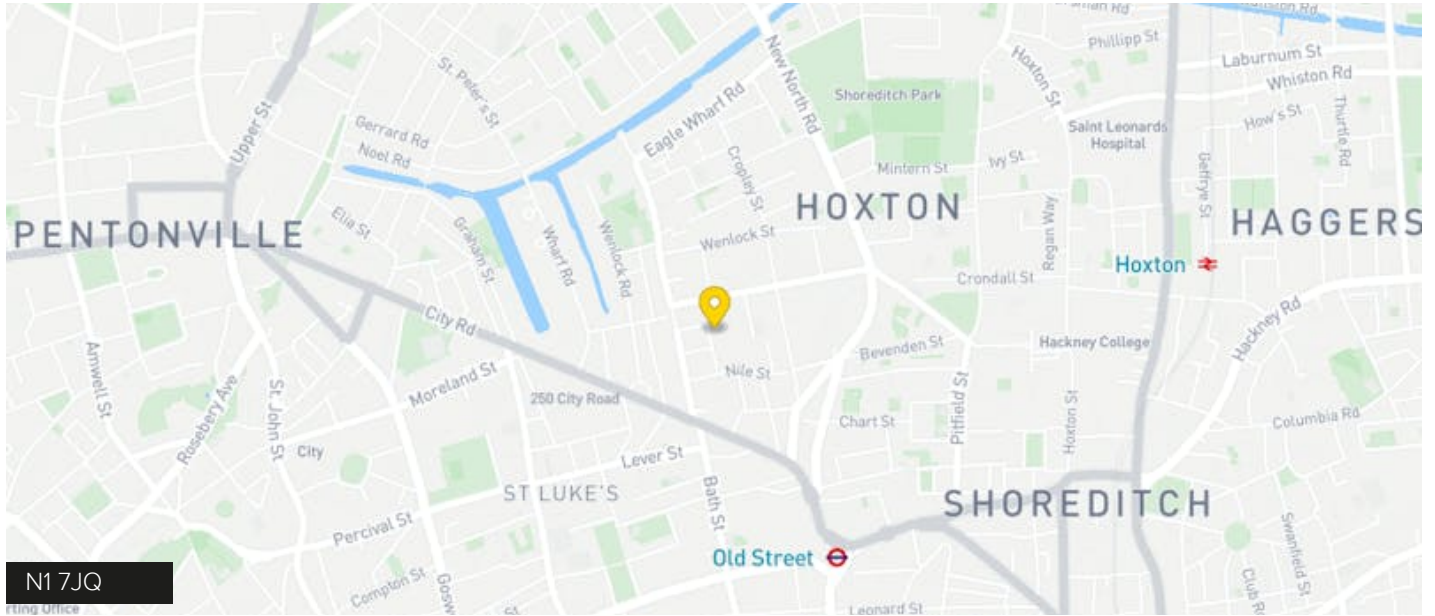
Phillipp St
Laburnum St
Whiston Rd
How's St
Thurtle Rd
St. Peter's St
Eagle Wharf Rd
New North Rd
Shoreditch Park
Hoxton St
Saint Leonards Hospital
Upper St
Gerrard Rd
Noel Rd
Cropley St
Mintern St
Ivy St
Geffrye St
HOXTON
HAGGERS
PENTONVILLE
Elia St
Graham St
Wharf Rd
Wenlock Rd
Wenlock St
Regan Way
Hoxton
Crondall St
City Rd
Hackney Rd
Bevenden St
Hackney College
Amwell St
Moreland St
Nile St
250 City Road
Rosebery Ave
St. John St
City
Chart St
Pitfield St
Hoxton St
Columbia Rd
Lever St
ST LUKE'S
Bath St
SHOREDITCH
Percival St
Old Street
Swanfield St
N1 7JQ
Compton St
Gosw
Club R
Leonard St
rting Office